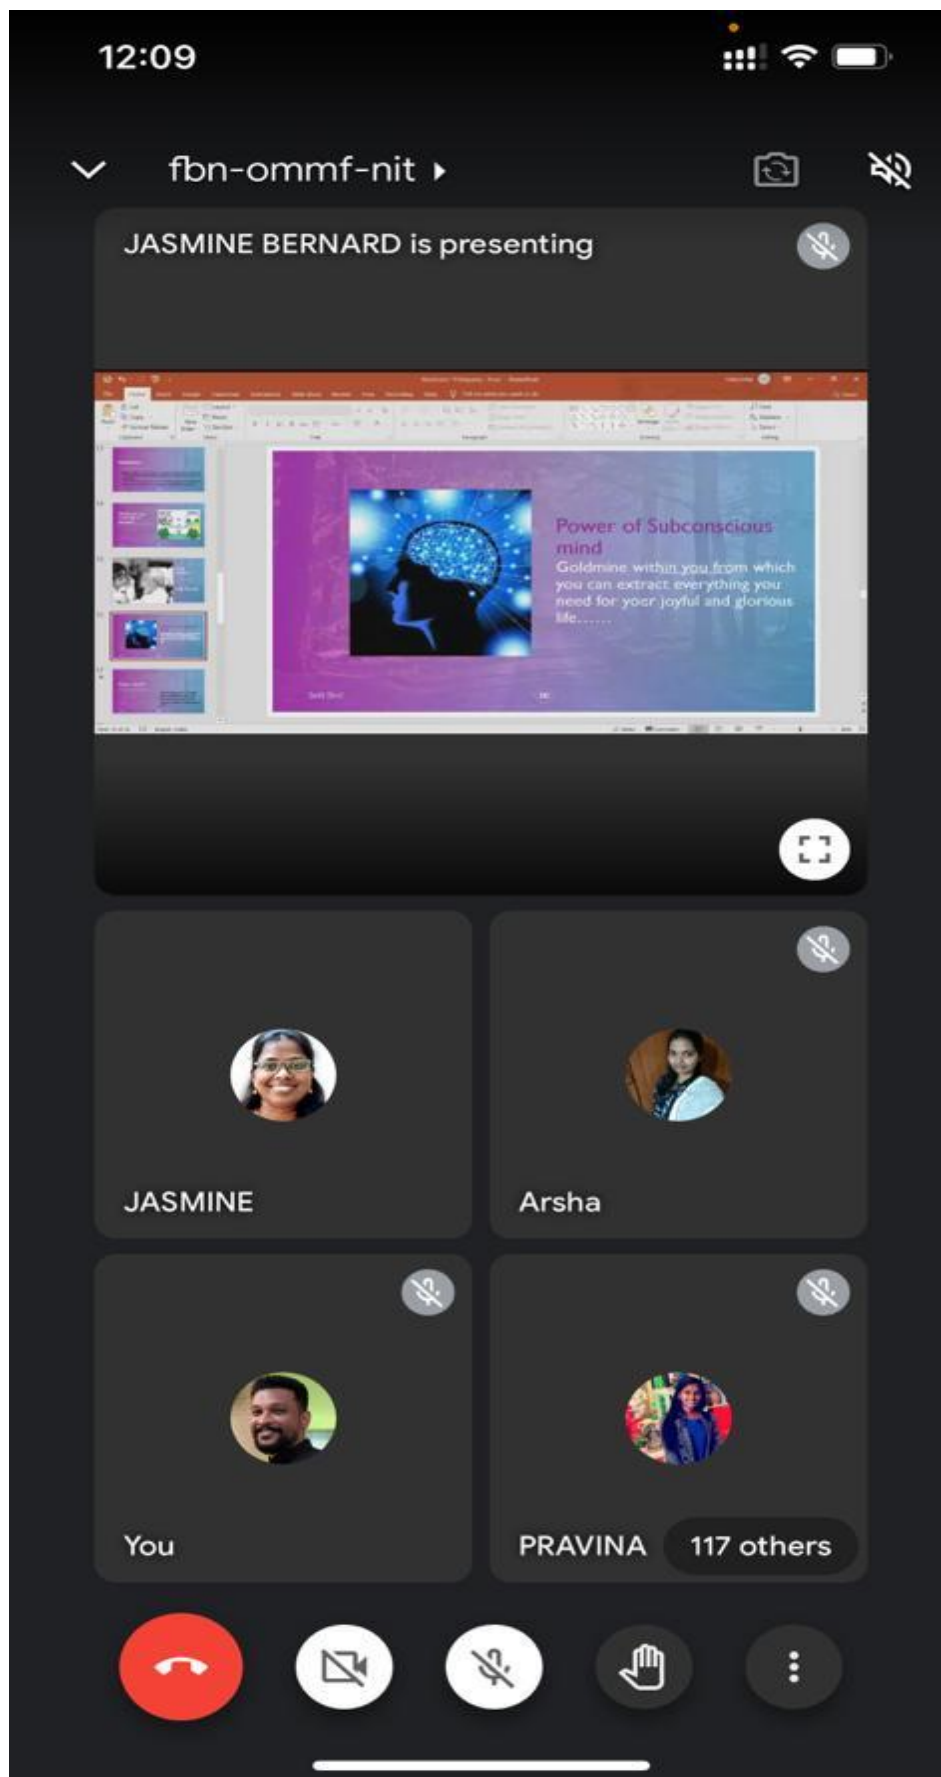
12:09

fbn-ommf-nit

JASMINE BERNARD is presenting

Power of Subconscious mind

Goldmine within you from which you can extract everything you need for your joyful and glorious life......

JASMINE

Arsha

You

PRAVINA

117 others